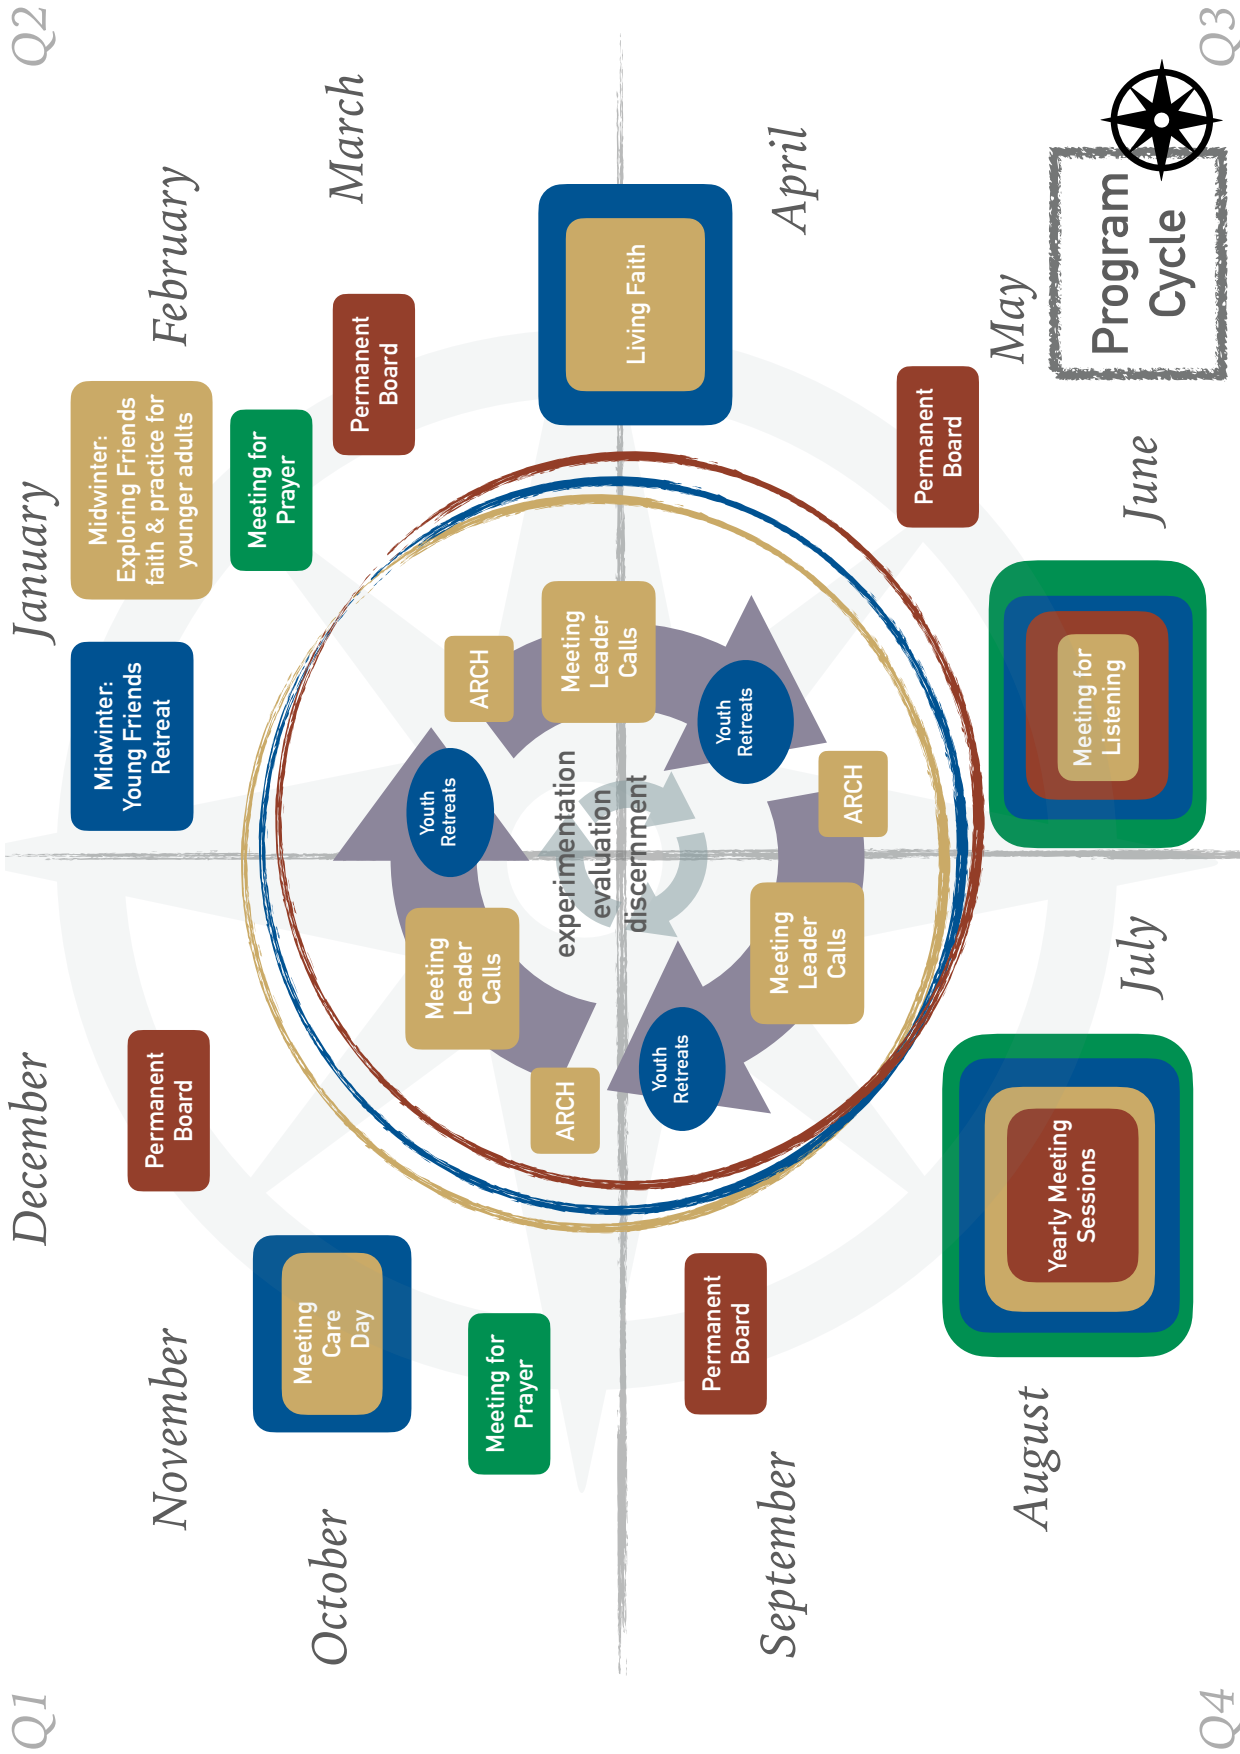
Program Cycle

Q1

Q2

Q3

Q4

October

November

December

January

February

March

April

May

June

July

August

September

Meeting Care Day

Meeting for Prayer

Permanent Board

Midwinter: Young Friends Retreat

Midwinter: Exploring Friends faith & practice for younger adults

Meeting for Prayer

Permanent Board

Living Faith

Permanent Board

Meeting for Listening

Yearly Meeting Sessions

Permanent Board

ARCH

Meeting Leader Calls

Youth Retreats

ARCH

Meeting Leader Calls

Youth Retreats

ARCH

Meeting Leader Calls

Youth Retreats

experimentation

evaluation

discernment